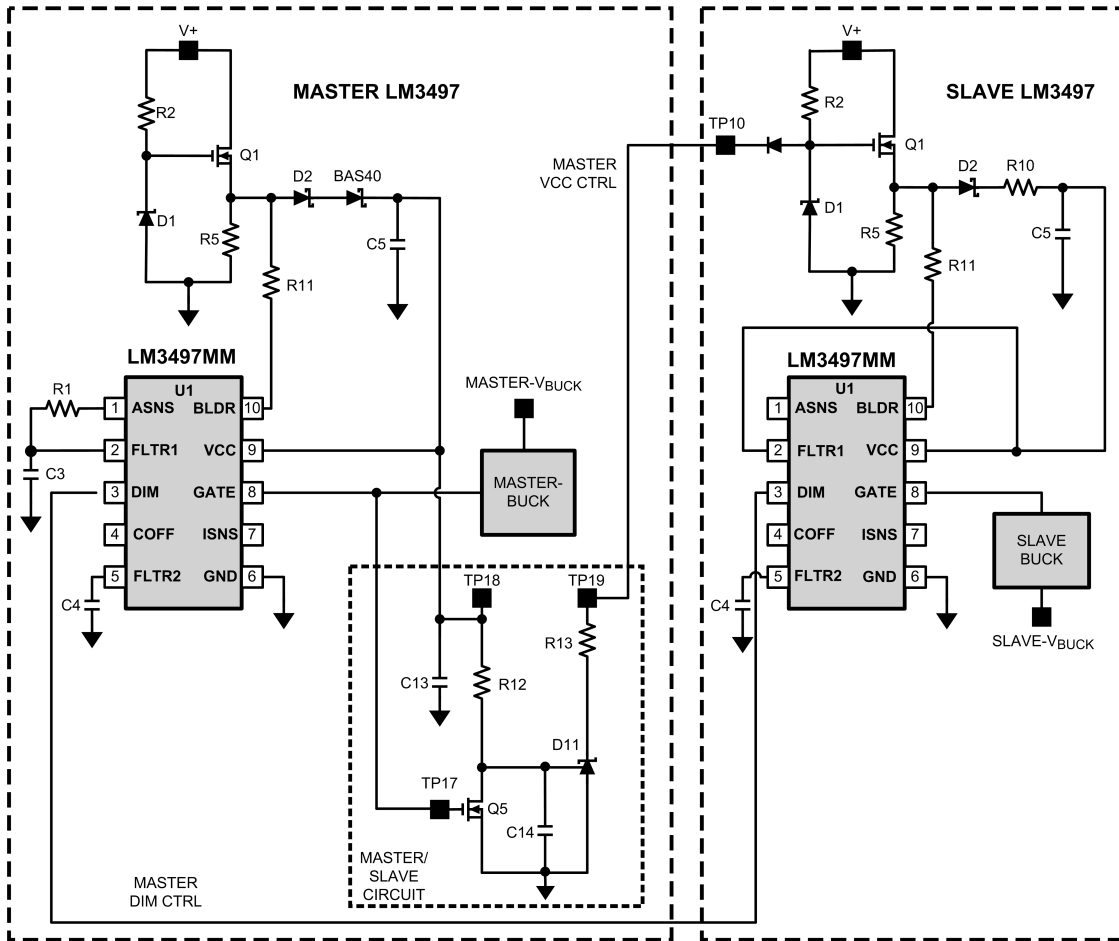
V+

MASTER LM3497

R2

Q1

D2

BAS40

D1

R5

C5

R11

LM3497MM

U1

MASTER-$V_{BUCK}$

R1

1 ASNS

BLDR 10

2 FLTR1

VCC 9

C3

3 DIM

GATE 8

MASTER-BUCK

4 COFF

ISNS 7

5 FLTR2

GND 6

C4

TP18

TP19

R13

C13

R12

D11

TP17

Q5

C14

MASTER/SLAVE CIRCUIT

MASTER DIM CTRL

MASTER VCC CTRL

TP10

V+

SLAVE LM3497

R2

Q1

D2

R10

D1

R5

C5

R11

LM3497MM

U1

1 ASNS

BLDR 10

2 FLTR1

VCC 9

3 DIM

GATE 8

4 COFF

ISNS 7

SLAVE BUCK

5 FLTR2

GND 6

C4

SLAVE-$V_{BUCK}$